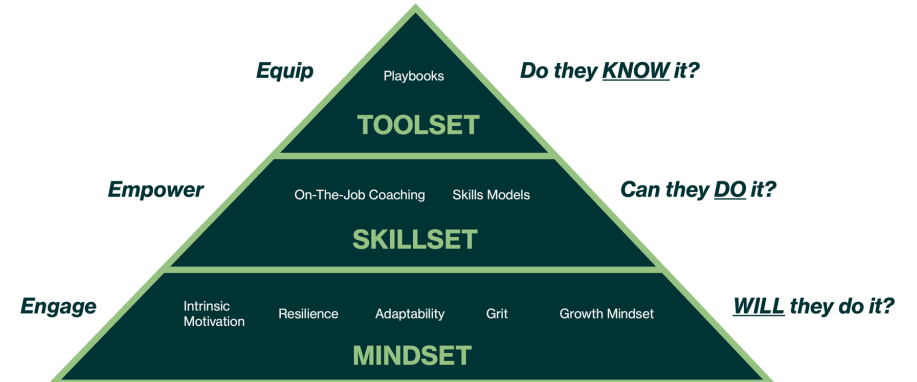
Equip

Playbooks

Do they KNOW it?

TOOLSET

Empower

On-The-Job Coaching

Skills Models

Can they DO it?

SKILLSET

Engage

Intrinsic Motivation

Resilience

Adaptability

Grit

Growth Mindset

WILL they do it?

MINDSET